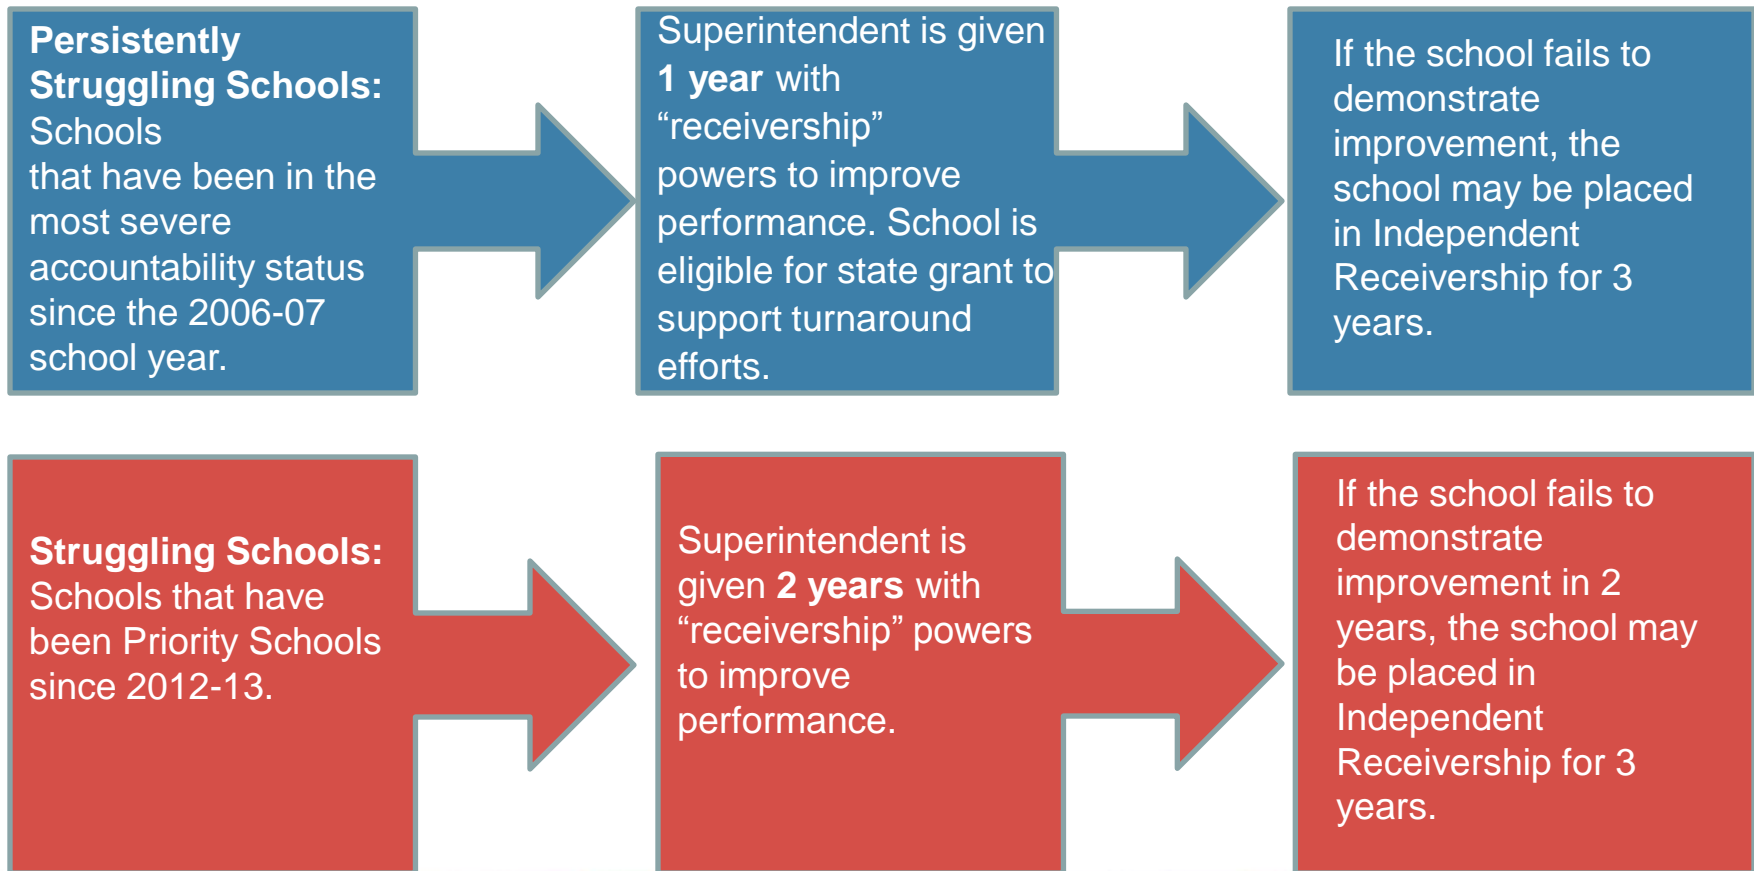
**Persistently Struggling Schools:** Schools that have been in the most severe accountability status since the 2006-07 school year.

Superintendent is given **1 year** with “receivership” powers to improve performance. School is eligible for state grant to support turnaround efforts.

If the school fails to demonstrate improvement, the school may be placed in Independent Receivership for 3 years.

**Struggling Schools:** Schools that have been Priority Schools since 2012-13.

Superintendent is given **2 years** with “receivership” powers to improve performance.

If the school fails to demonstrate improvement in 2 years, the school may be placed in Independent Receivership for 3 years.